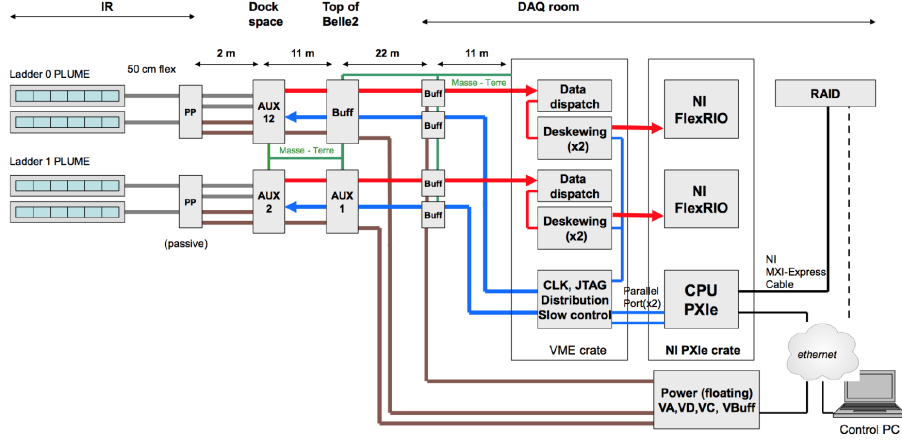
IR

Dock space

Top of Belle2

DAQ room

2 m

11 m

22 m

11 m

Ladder 0 PLUME

50 cm flex

PP

AUX 12

Buff

Buff

Buff

Masse - Terre

Masse - Terre

Data dispatch

Deskewing (x2)

NI FlexRIO

RAID

Ladder 1 PLUME

PP

AUX 2

AUX 1

Buff

Buff

Data dispatch

Deskewing (x2)

NI FlexRIO

(passive)

NI MXI-Express Cable

CLK, JTAG Distribution Slow control

Parallel Port(x2)

CPU PXIe

VME crate

NI PXIe crate

ethernet

Power (floating) VA,VD,VC, VBuff

Control PC